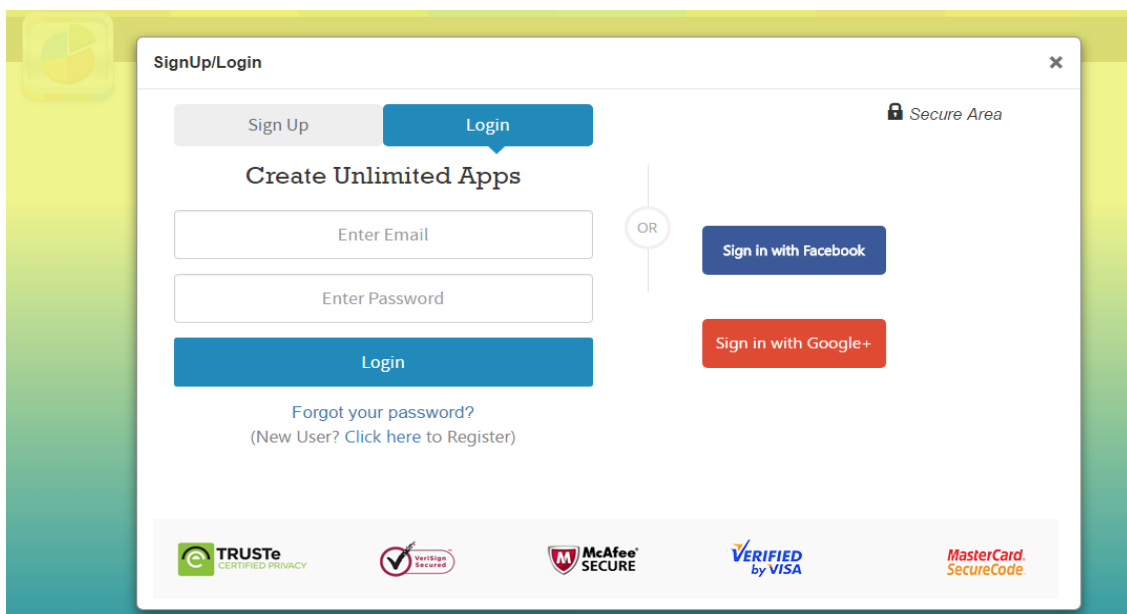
SignUp/Login

×

Secure Area

Sign Up

Login

Create Unlimited Apps

Enter Email

Enter Password

Login

Forgot your password?
(New User? Click here to Register)

OR

Sign in with Facebook

Sign in with Google+

TRUSTe CERTIFIED PRIVACY

VeriSign Secured

McAfee SECURE

VERIFIED by VISA

MasterCard. SecureCode.